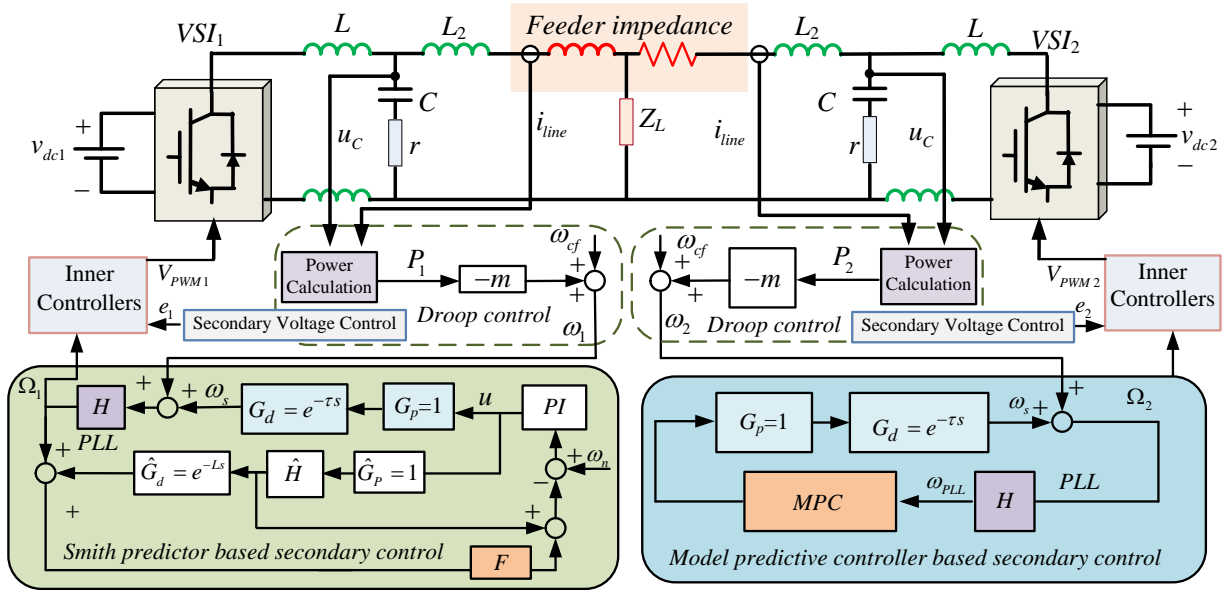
$VSI_1$ $L$ $L_2$ Feeder impedance $L_2$ $L$ $VSI_2$

$v_{dc1}$ + − $u_C$ $C$ $r$ $i_{line}$ $Z_L$ $i_{line}$ $C$ $r$ $u_C$ + $v_{dc2}$ −

Inner Controllers $V_{PWM1}$ $e_1$ Secondary Voltage Control

Power Calculation $P_1$ $-m$ $\omega_{cf}$ + + Droop control $\omega_1$

$\omega_{cf}$ + + $-m$ $P_2$ Power Calculation $\omega_2$ Droop control Secondary Voltage Control $e_2$

$V_{PWM2}$ Inner Controllers

$\Omega_1$ $H$ + + $\omega_s$ $G_d = e^{-\tau s}$ $G_p$=1 $u$ $PI$ PLL + $\hat{G}_d = e^{-Ls}$ $\hat{H}$ $\hat{G}_P = 1$ + $\omega_n$ − + + + $F$

Smith predictor based secondary control

$G_p$=1 $G_d = e^{-\tau s}$ $\omega_s$ + + $\Omega_2$ $MPC$ $\omega_{PLL}$ $H$ PLL

Model predictive controller based secondary control